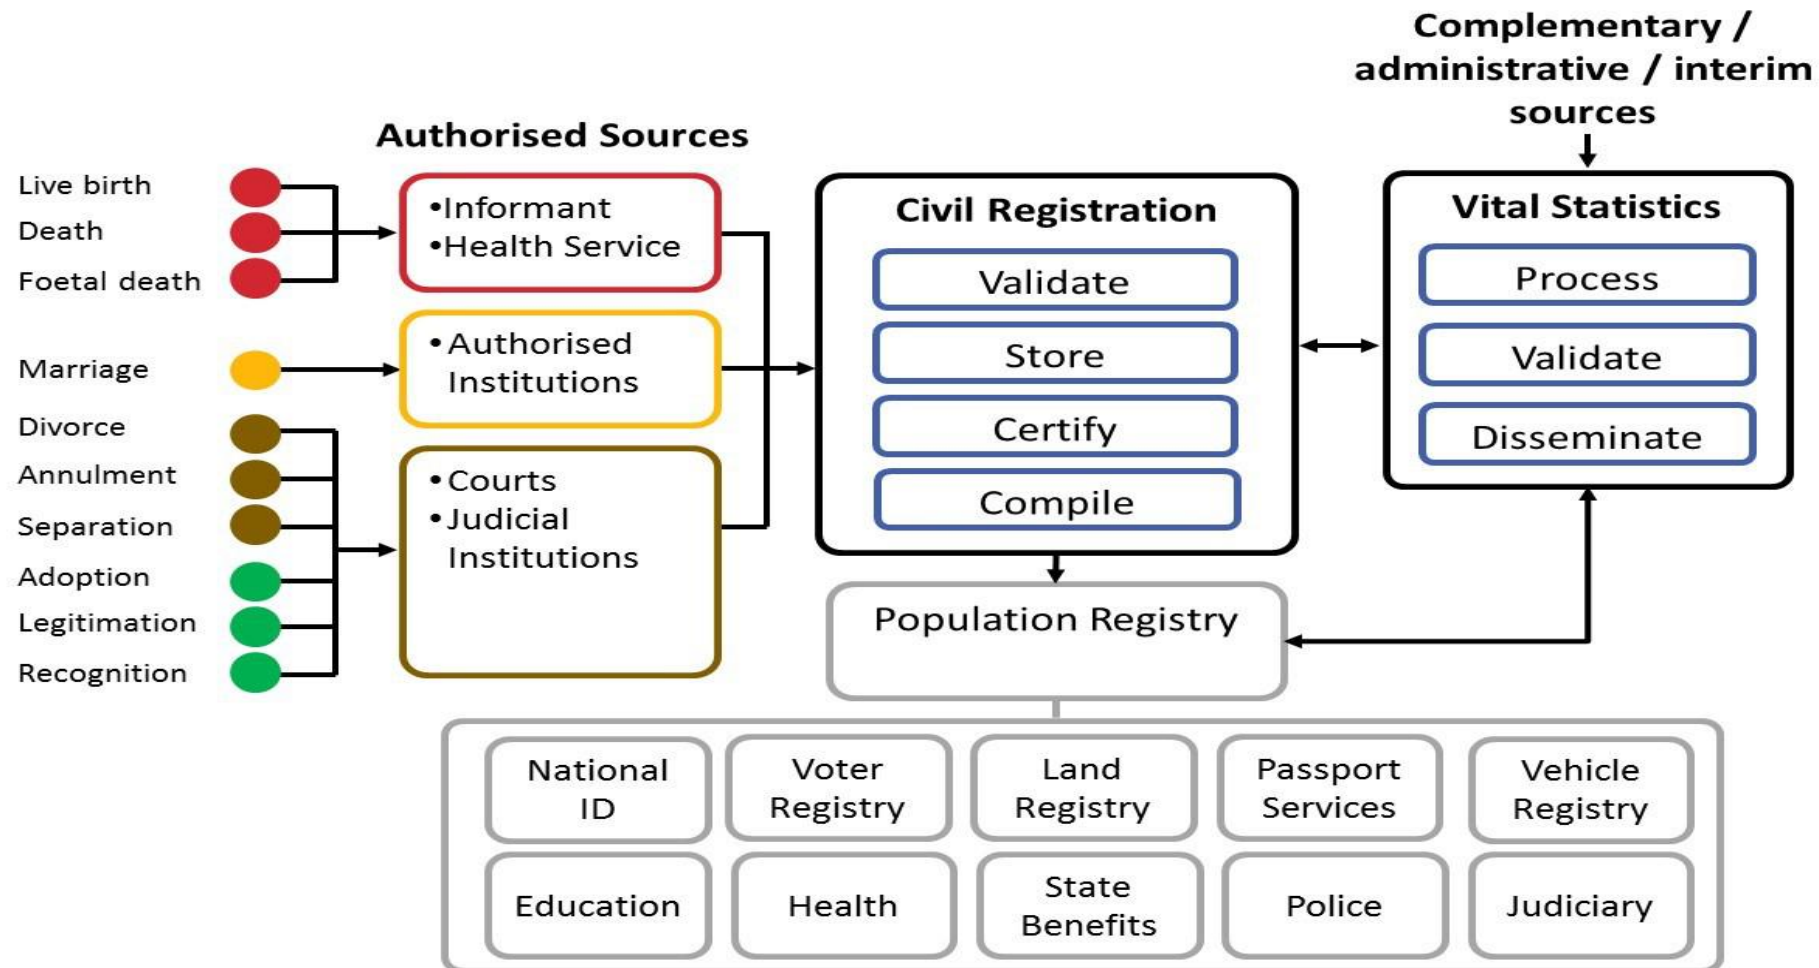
Complementary / administrative / interim sources

Authorised Sources

Live birth
Death
Foetal death

•Informant
•Health Service

Marriage

•Authorised Institutions

Divorce
Annulment
Separation
Adoption
Legitimation
Recognition

•Courts
•Judicial Institutions

Civil Registration
Validate
Store
Certify
Compile

Vital Statistics
Process
Validate
Disseminate

Population Registry

National ID
Voter Registry
Land Registry
Passport Services
Vehicle Registry
Education
Health
State Benefits
Police
Judiciary